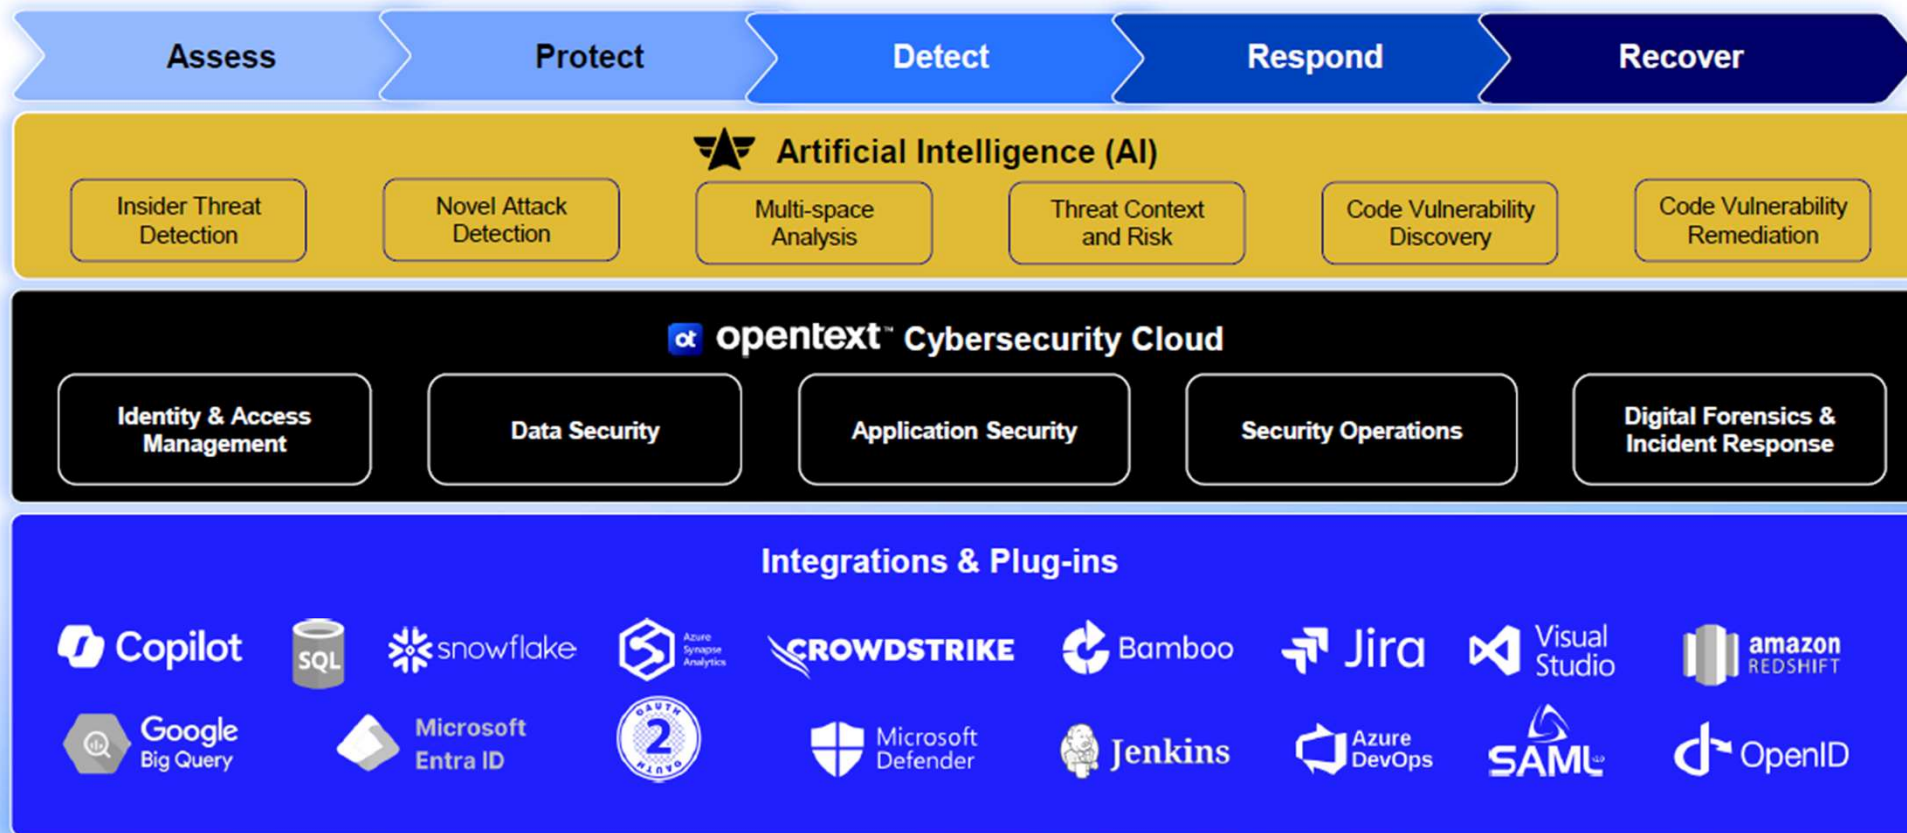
Assess Protect Detect Respond Recover

Artificial Intelligence (AI)

Insider Threat Detection

Novel Attack Detection

Multi-space Analysis

Threat Context and Risk

Code Vulnerability Discovery

Code Vulnerability Remediation

ot opentext™ Cybersecurity Cloud

Identity & Access Management

Data Security

Application Security

Security Operations

Digital Forensics & Incident Response

Integrations & Plug-ins

Copilot SQL snowflake Azure Synapse Analytics CROWDSTRIKE Bamboo Jira Visual Studio amazon REDSHIFT

Google Big Query Microsoft Entra ID OAUTH 2 Microsoft Defender Jenkins Azure DevOps SAML OpenID